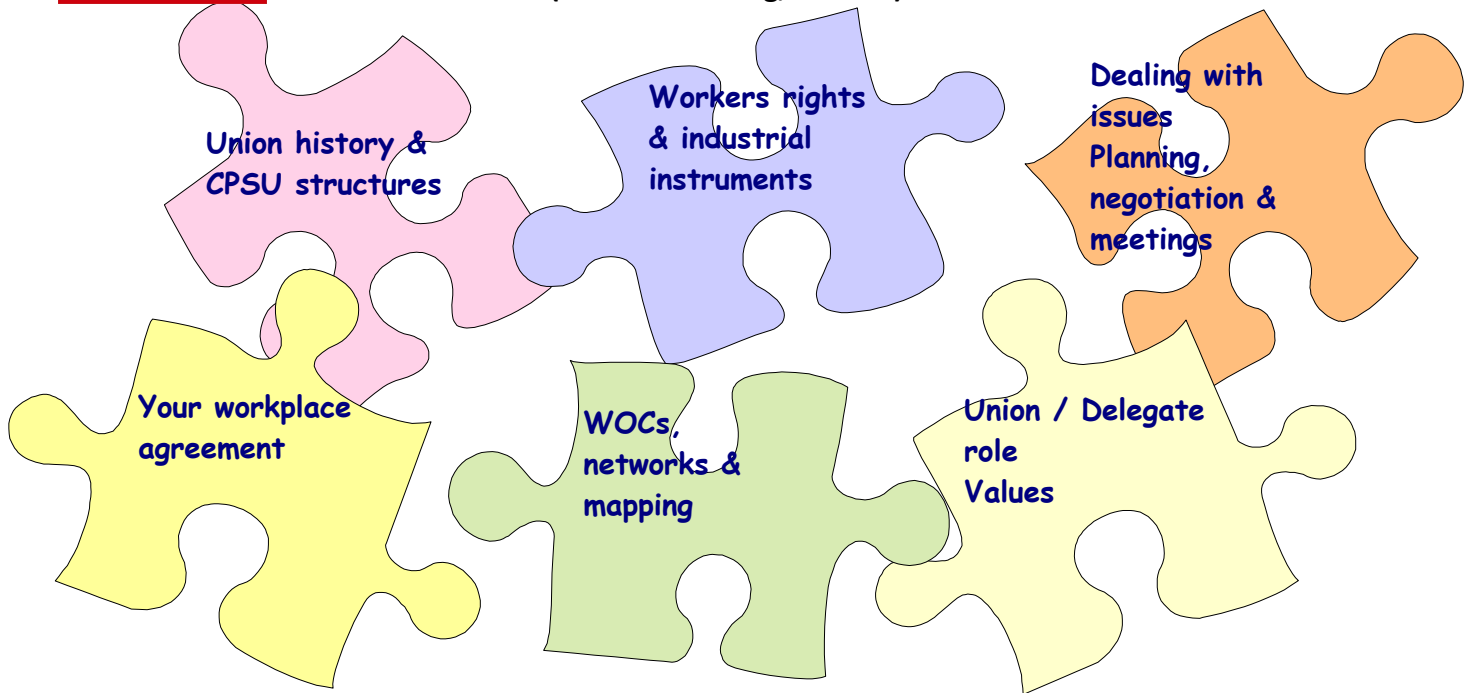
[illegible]

Union history & CPSU structures

Workers rights & industrial instruments

Dealing with issues
Planning, negotiation & meetings

Your workplace agreement

WOCs, networks & mapping

Union / Delegate role
Values